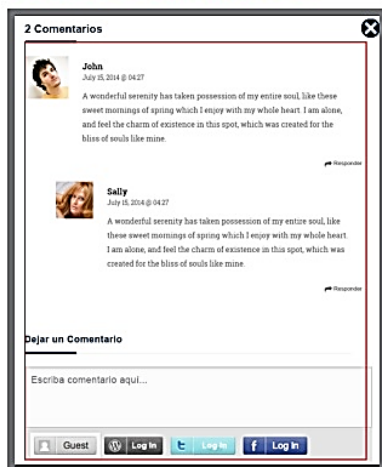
2 Comentarios

John
July 15, 2014 @ 04:27

A wonderful serenity has taken possession of my entire soul, like these sweet mornings of spring which I enjoy with my whole heart. I am alone, and feel the charm of existence in this spot, which was created for the bliss of souls like mine.

Responder

Sally
July 15, 2014 @ 04:27

A wonderful serenity has taken possession of my entire soul, like these sweet mornings of spring which I enjoy with my whole heart. I am alone, and feel the charm of existence in this spot, which was created for the bliss of souls like mine.

Responder

Dejar un Comentario

Escriba comentario aquí...

Guest Log In Log In Log In